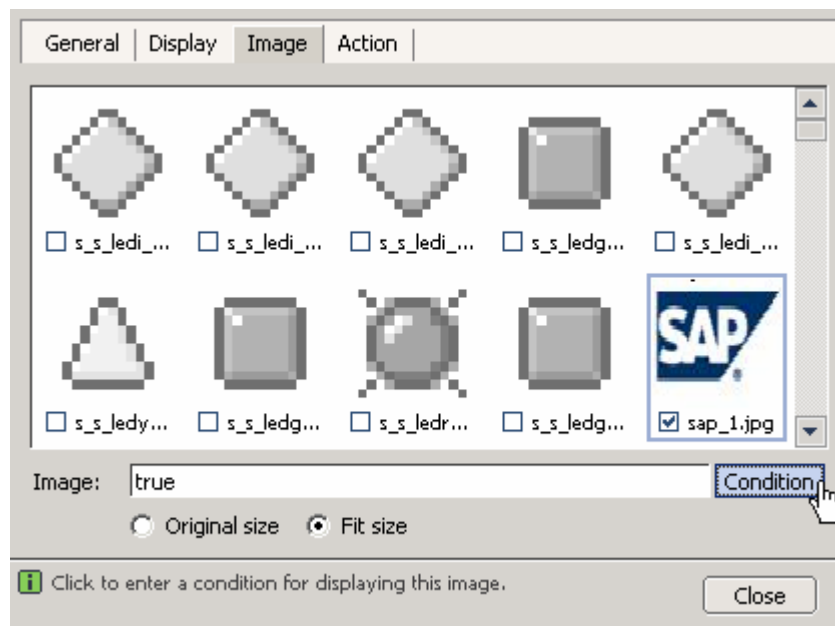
General | Display | Image | Action

s_s_ledi_... s_s_ledi_... s_s_ledi_... s_s_ledg... s_s_ledi_...

SAP

s_s_ledy... s_s_ledg... s_s_ledr... s_s_ledg... sap_1.jpg

Image: true Condition

Original size Fit size

Click to enter a condition for displaying this image.

Close